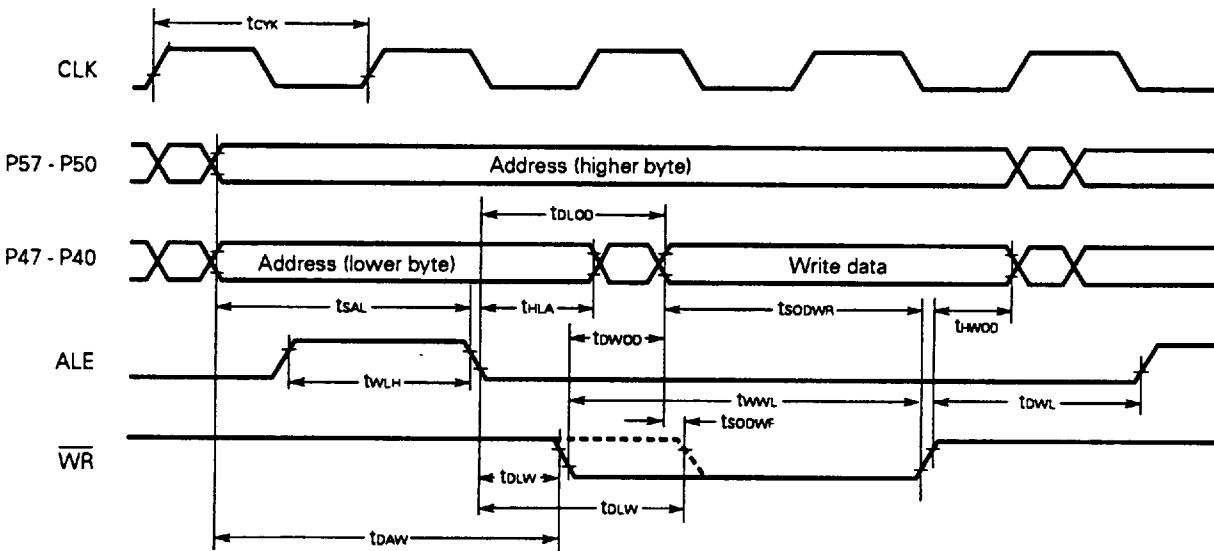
$t_{CYK}$

CLK

P57 - P50

Address (higher byte)

$t_{DLOO}$

P47 - P40

Address (lower byte)

Write data

$t_{SAL}$

$t_{HLA}$

$t_{SODWR}$

$t_{HWOO}$

$t_{DWOO}$

ALE

$t_{WLH}$

$t_{WWL}$

$t_{DWL}$

$t_{SODWF}$

$\overline{WR}$

$t_{DLW}$

$t_{DLW}$

$t_{DAW}$